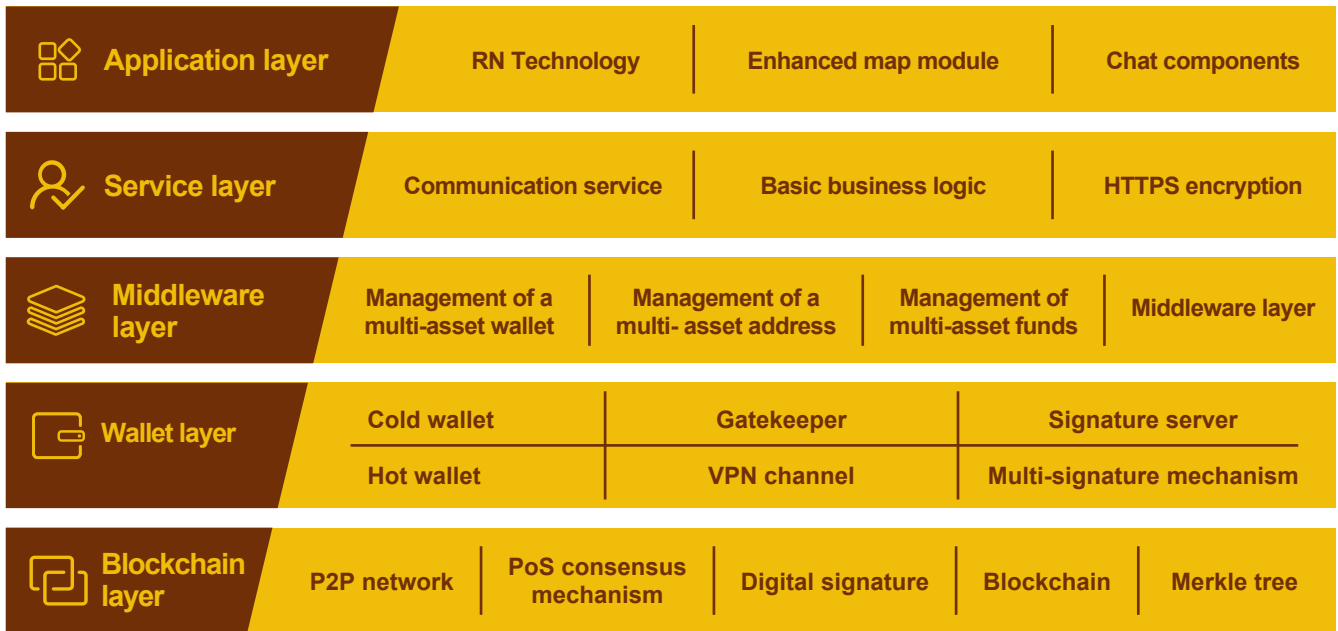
Application layer

RN Technology | Enhanced map module | Chat components

Service layer

Communication service | Basic business logic | HTTPS encryption

Middleware layer

Management of a multi-asset wallet | Management of a multi- asset address | Management of multi-asset funds | Middleware layer

Wallet layer

| Cold wallet | Gatekeeper | Signature server |
|---|---|---|
| Hot wallet | VPN channel | Multi-signature mechanism |

Blockchain layer

P2P network | PoS consensus mechanism | Digital signature | Blockchain | Merkle tree